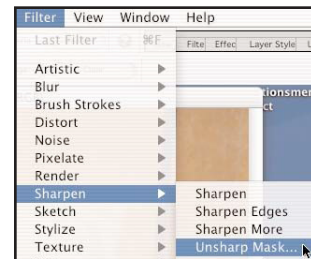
Filter View Window Help

Last Filter ⌘F

Artistic
Blur
Brush Strokes
Distort
Noise
Pixelate
Render
Sharpen
Sketch
Stylize
Texture

Filte Effec Layer Style

ionsmer
ct

Sharpen
Sharpen Edges
Sharpen More
Unsharp Mask...